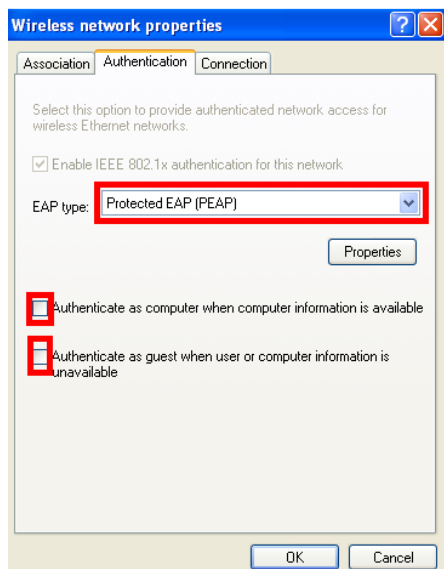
Wireless network properties

Association | Authentication | Connection

Select this option to provide authenticated network access for wireless Ethernet networks.

Enable IEEE 802.1x authentication for this network

EAP type: Protected EAP (PEAP)

Properties

Authenticate as computer when computer information is available

Authenticate as guest when user or computer information is unavailable

OK | Cancel